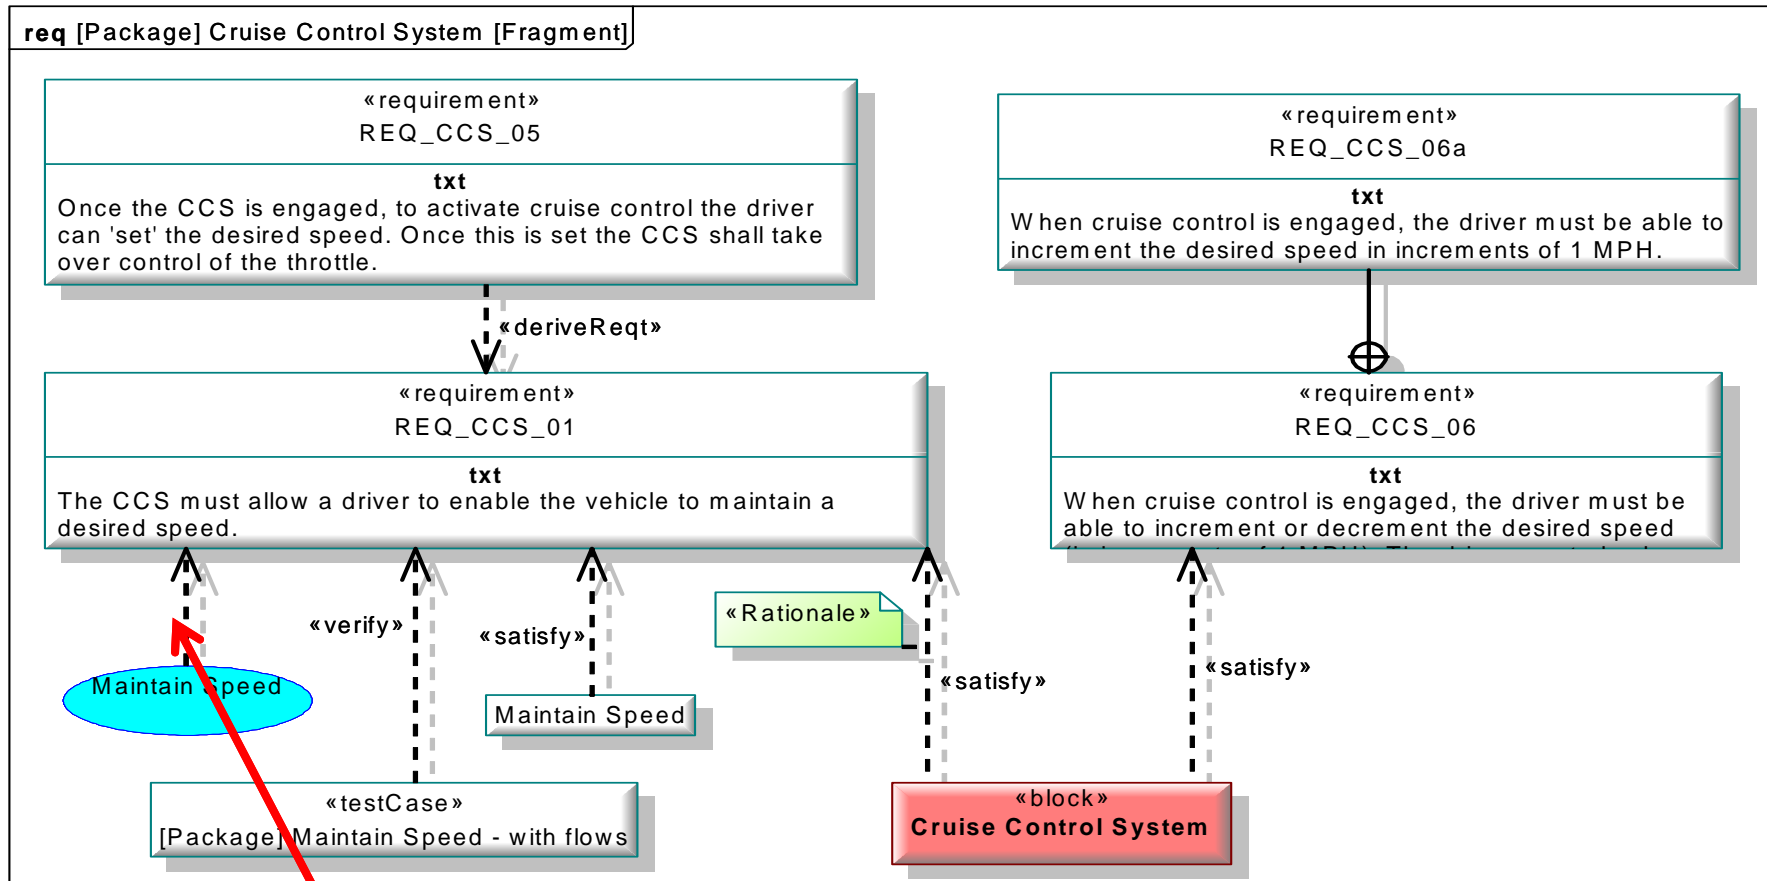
req [Package] Cruise Control System [Fragment]

«requirement»
REQ_CCS_05
txt
Once the CCS is engaged, to activate cruise control the driver can 'set' the desired speed. Once this is set the CCS shall take over control of the throttle.

«requirement»
REQ_CCS_06a
txt
When cruise control is engaged, the driver must be able to increment the desired speed in increments of 1 MPH.

«deriveReqt»

«requirement»
REQ_CCS_01
txt
The CCS must allow a driver to enable the vehicle to maintain a desired speed.

«requirement»
REQ_CCS_06
txt
When cruise control is engaged, the driver must be able to increment or decrement the desired speed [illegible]

«Rationale»

«verify»

«satisfy»

«satisfy»

«satisfy»

Maintain Speed

Maintain Speed

«testCase»
[Package] Maintain Speed - with flows

«block»
Cruise Control System